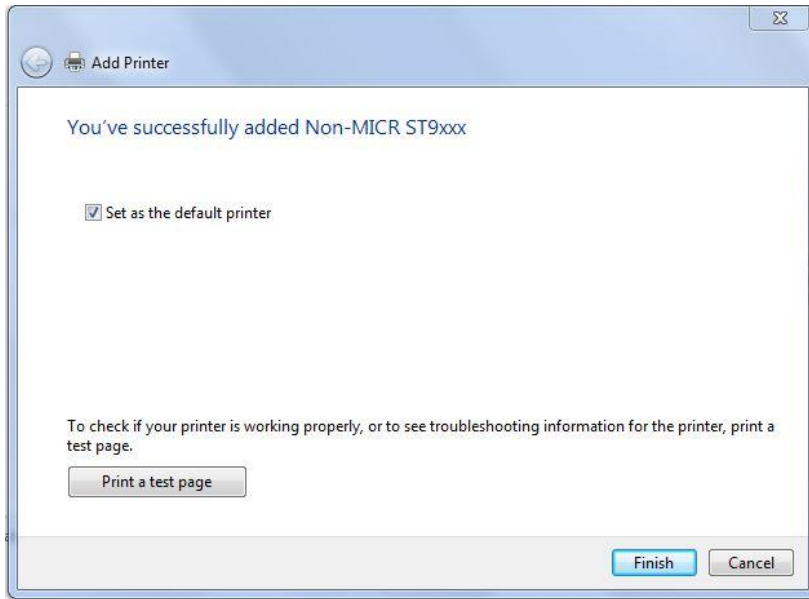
Add Printer

You've successfully added Non-MICR ST9xxx

Set as the default printer

To check if your printer is working properly, or to see troubleshooting information for the printer, print a test page.

Print a test page

Finish

Cancel